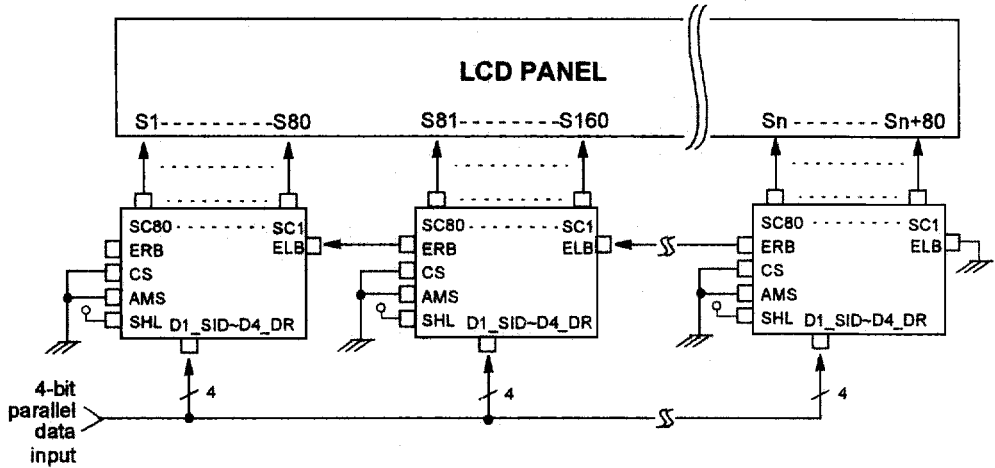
LCD PANEL

S1---------S80

S81--------S160

Sn -------- Sn+80

SC80 ........ SC1
ERB
ELB
CS
AMS
SHL
D1_SID~D4_DR

SC80 ........ SC1
ERB
ELB
CS
AMS
SHL
D1_SID~D4_DR

SC80 ........ SC1
ERB
ELB
CS
AMS
SHL
D1_SID~D4_DR

4

4

4

4-bit parallel data input